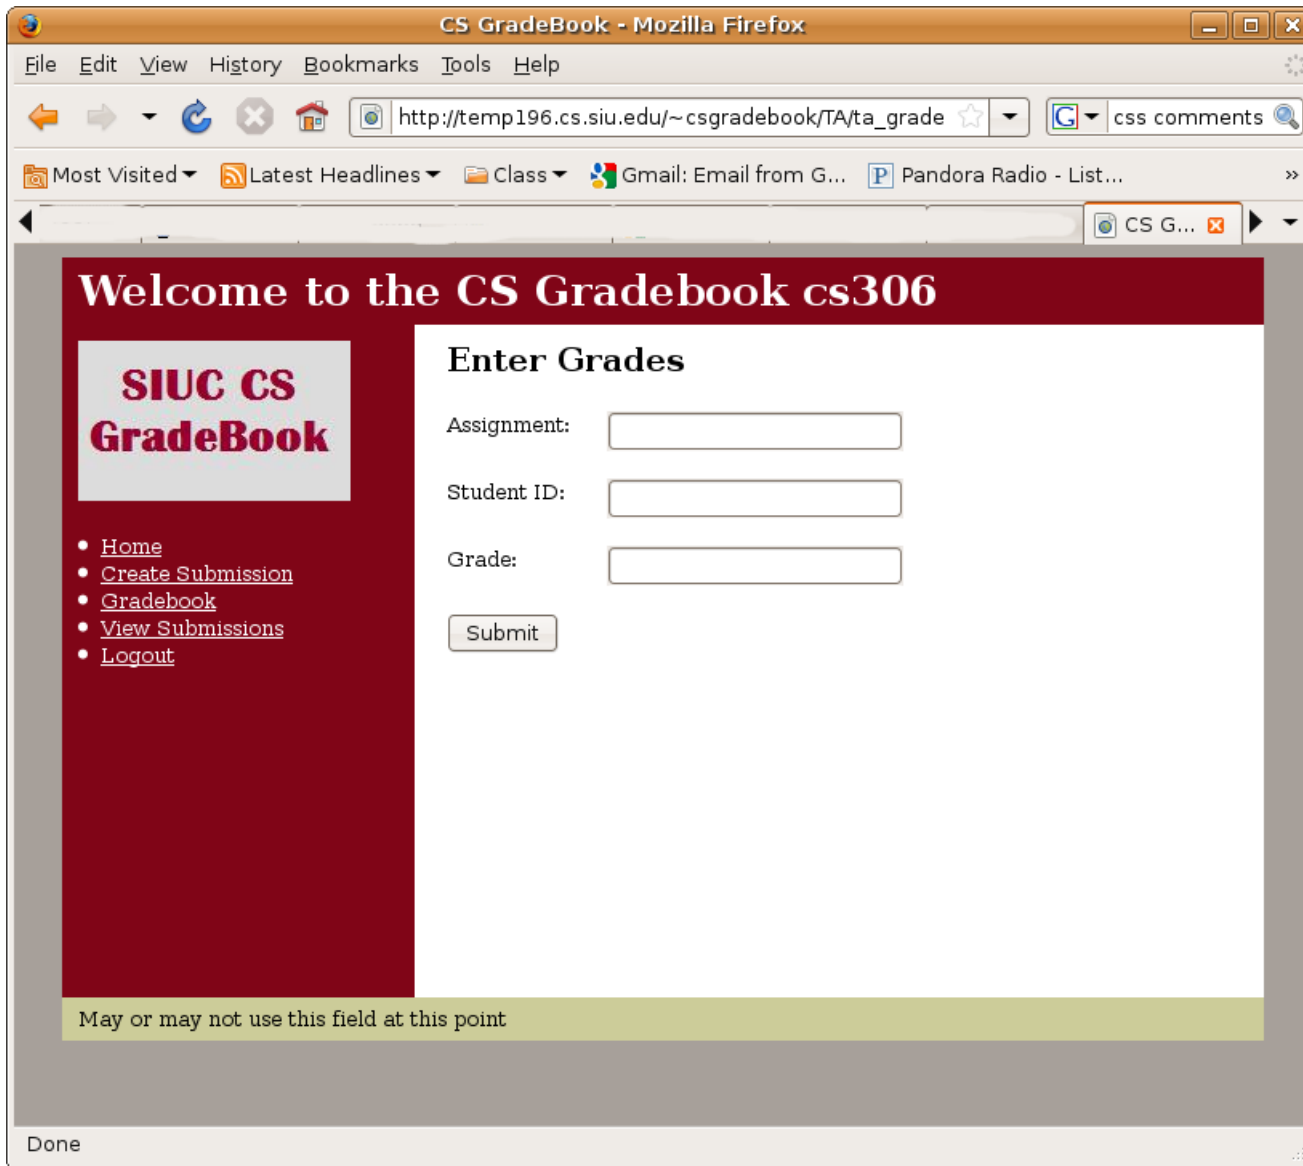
CS GradeBook - Mozilla Firefox

File Edit View History Bookmarks Tools Help

http://temp196.cs.siu.edu/~csgradebook/TA/ta_grade

css comments

Most Visited Latest Headlines Class Gmail: Email from G... Pandora Radio - List...

CS G...

Welcome to the CS Gradebook cs306

SIUC CS GradeBook

- Home
- Create Submission
- Gradebook
- View Submissions
- Logout

Enter Grades

Assignment:

Student ID:

Grade:

Submit

May or may not use this field at this point

Done